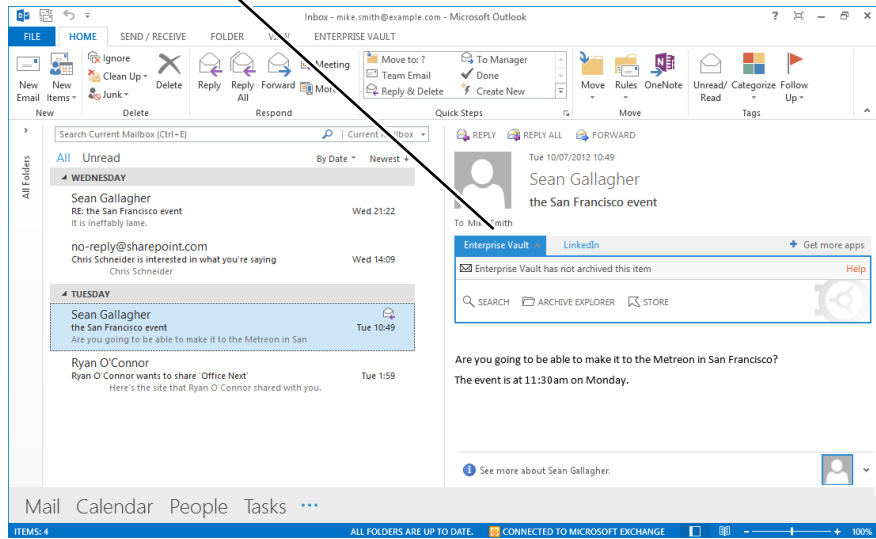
Inbox - mike.smith@example.com - Microsoft Outlook

? – ×

FILE HOME SEND / RECEIVE FOLDER VIEW ENTERPRISE VAULT

New Email New Items Ignore Clean Up Junk Delete Reply Reply All Forward Meeting More Move to: ? Team Email Reply & Delete To Manager Done Create New Move Rules OneNote Unread/ Read Categorize Follow Up

New Delete Respond Quick Steps Move Tags

All Folders

Search Current Mailbox (Ctrl+E) Current Mailbox

All Unread By Date Newest

WEDNESDAY

Sean Gallagher
RE: the San Francisco event Wed 21:22
It is ineffably lame.

no-reply@sharepoint.com
Chris Schneider is interested in what you're saying Wed 14:09
Chris Schneider

TUESDAY

Sean Gallagher
the San Francisco event Tue 10:49
Are you going to be able to make it to the Metreon in San

Ryan O'Connor
Ryan O'Connor wants to share 'Office Next' Tue 1:59
Here's the site that Ryan O'Connor shared with you.

REPLY REPLY ALL FORWARD

Tue 10/07/2012 10:49
Sean Gallagher
the San Francisco event

To Mike Smith

Enterprise Vault LinkedIn Get more apps

Enterprise Vault has not archived this item Help

SEARCH ARCHIVE EXPLORER STORE

Are you going to be able to make it to the Metreon in San Francisco?

The event is at 11:30am on Monday.

See more about Sean Gallagher.

Mail Calendar People Tasks ···

ITEMS: 4 ALL FOLDERS ARE UP TO DATE. CONNECTED TO MICROSOFT EXCHANGE 100%